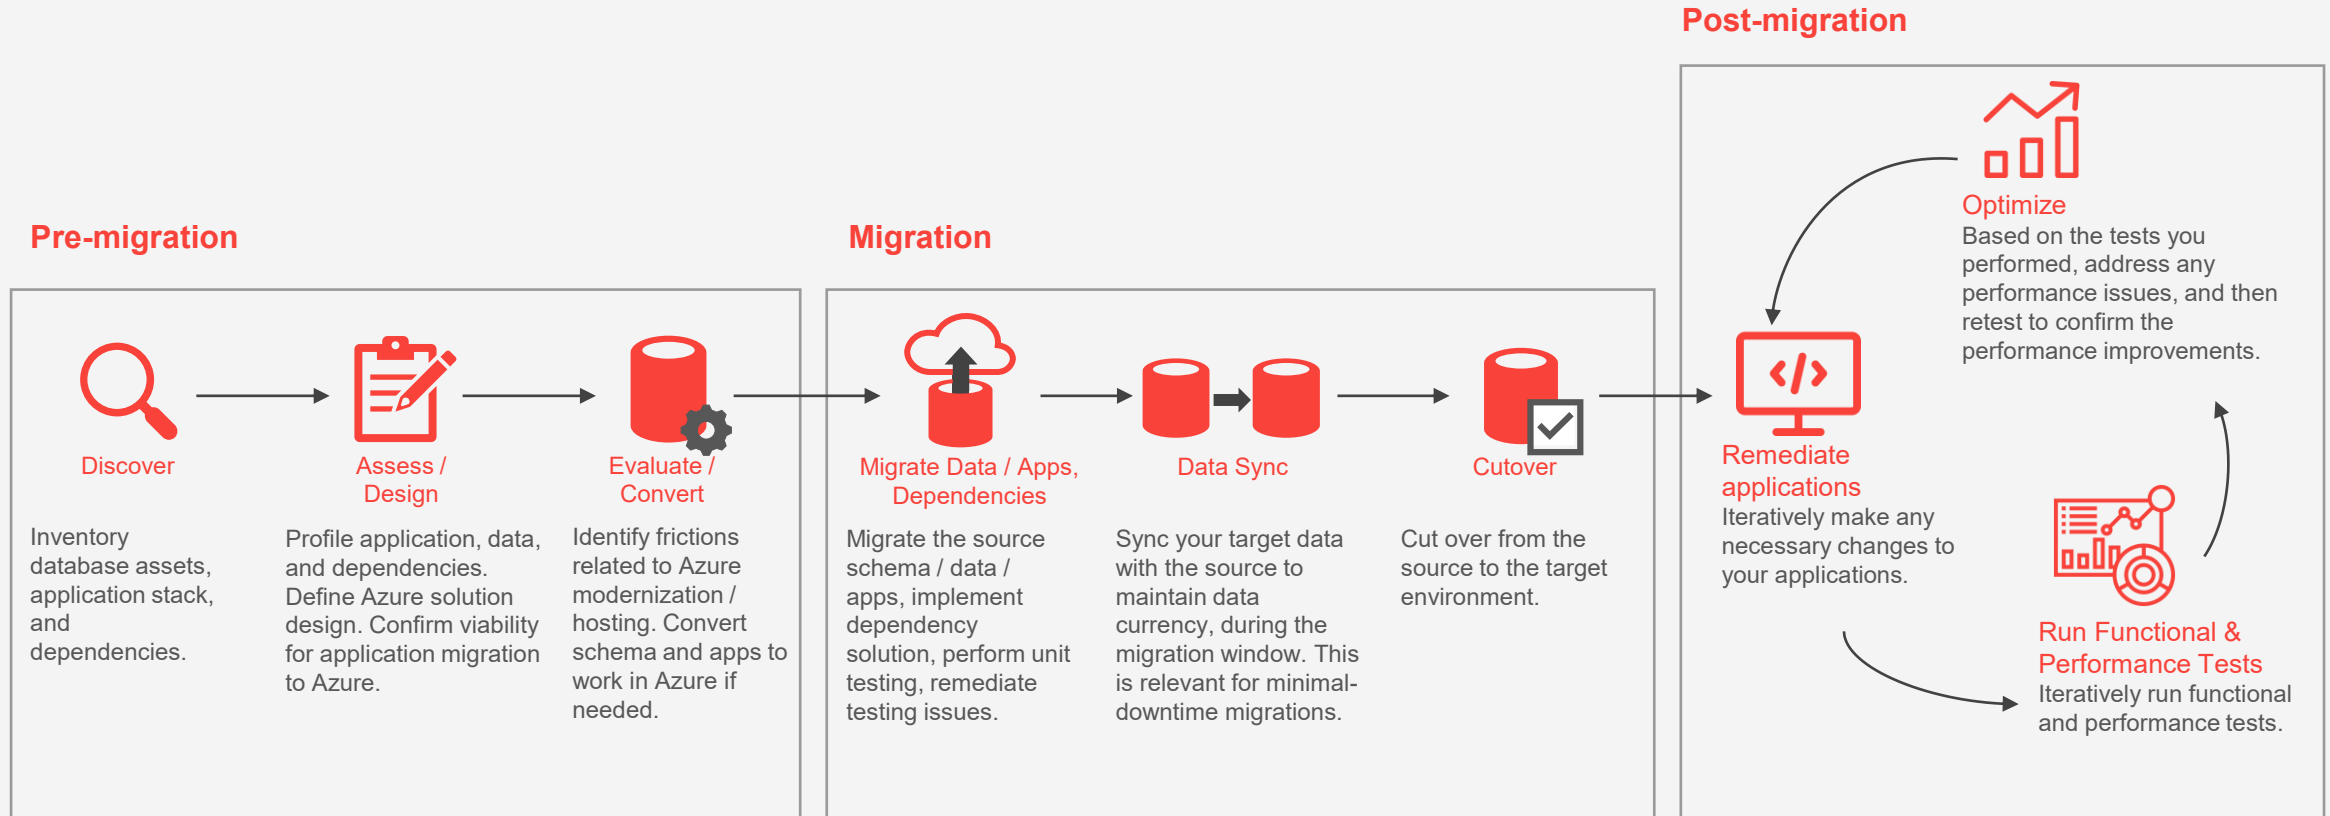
Post-migration

Pre-migration

Migration

Discover

Inventory database assets, application stack, and dependencies.

Assess / Design

Profile application, data, and dependencies. Define Azure solution design. Confirm viability for application migration to Azure.

Evaluate / Convert

Identify frictions related to Azure modernization / hosting. Convert schema and apps to work in Azure if needed.

Migrate Data / Apps, Dependencies

Migrate the source schema / data / apps, implement dependency solution, perform unit testing, remediate testing issues.

Data Sync

Sync your target data with the source to maintain data currency, during the migration window. This is relevant for minimal-downtime migrations.

Cutover

Cut over from the source to the target environment.

Optimize

Based on the tests you performed, address any performance issues, and then retest to confirm the performance improvements.

Remediate applications

Iteratively make any necessary changes to your applications.

Run Functional & Performance Tests

Iteratively run functional and performance tests.